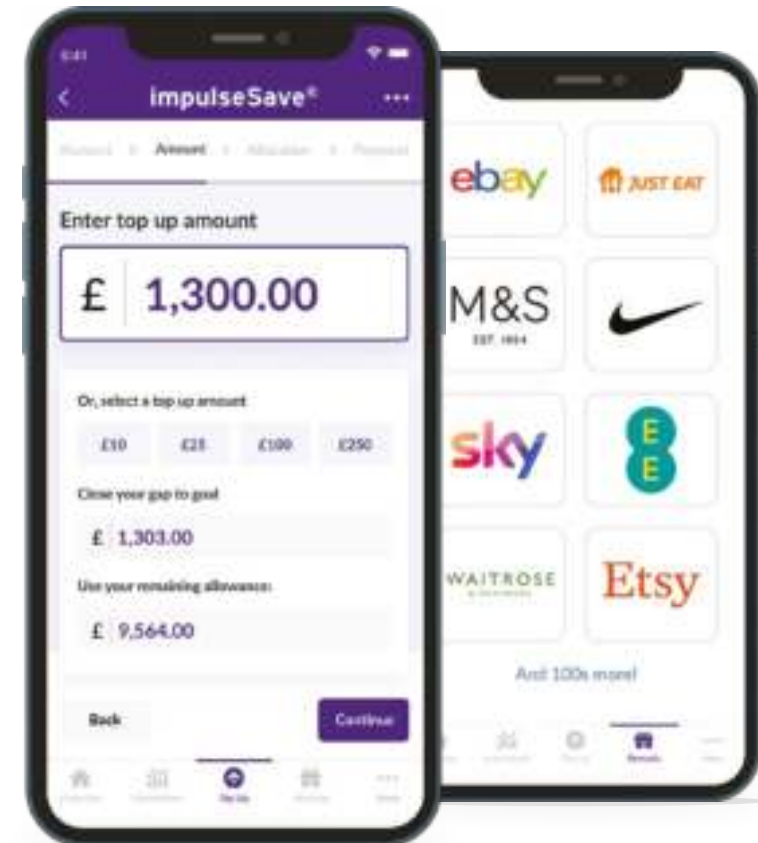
impulseSave®

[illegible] > Amount > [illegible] > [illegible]

Enter top up amount

£ 1,300.00

Or, select a top up amount

£10 £25 £100 £250

Close your gap to goal

£ 1,303.00

Use your remaining allowance:

£ 9,564.00

Back

Continue

ebay

JUST EAT

M&S
EST. 1884

sky

EE

WAITROSE

Etsy

And 100s more!